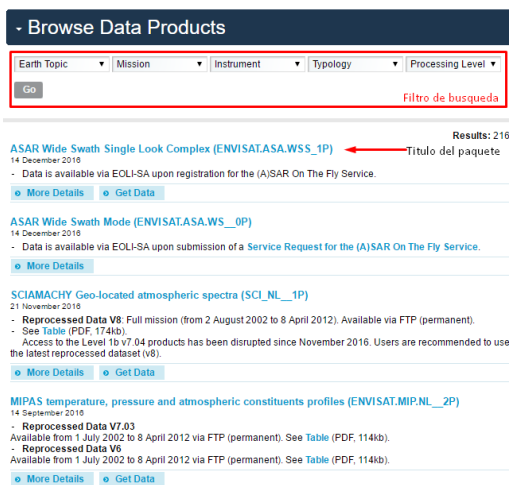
Browse Data Products

Earth Topic ▾ Mission ▾ Instrument ▾ Typology ▾ Processing Level ▾

Go

Filtro de busqueda

Results: 216

ASAR Wide Swath Single Look Complex (ENVISAT.ASA.WSS_1P)

Titulo del paquete

14 December 2016

- Data is available via EOLI-SA upon registration for the (A)SAR On The Fly Service.

More Details Get Data

ASAR Wide Swath Mode (ENVISAT.ASA.WS__0P)

14 December 2016

- Data is available via EOLI-SA upon submission of a Service Request for the (A)SAR On The Fly Service.

More Details

SCIAMACHY Geo-located atmospheric spectra (SCI_NL__1P)

21 November 2016

- Reprocessed Data V8: Full mission (from 2 August 2002 to 8 April 2012). Available via FTP (permanent).
- See Table (PDF, 174kb).
Access to the Level 1b v7.04 products has been disrupted since November 2016. Users are recommended to use the latest reprocessed dataset (v8).

More Details Get Data

MIPAS temperature, pressure and atmospheric constituents profiles (ENVISAT.MIP.NL__2P)

14 September 2016

- Reprocessed Data V7.03
Available from 1 July 2002 to 8 April 2012 via FTP (permanent). See Table (PDF, 114kb).
- Reprocessed Data V6
Available from 1 July 2002 to 8 April 2012 via FTP (permanent). See Table (PDF, 114kb).

More Details Get Data